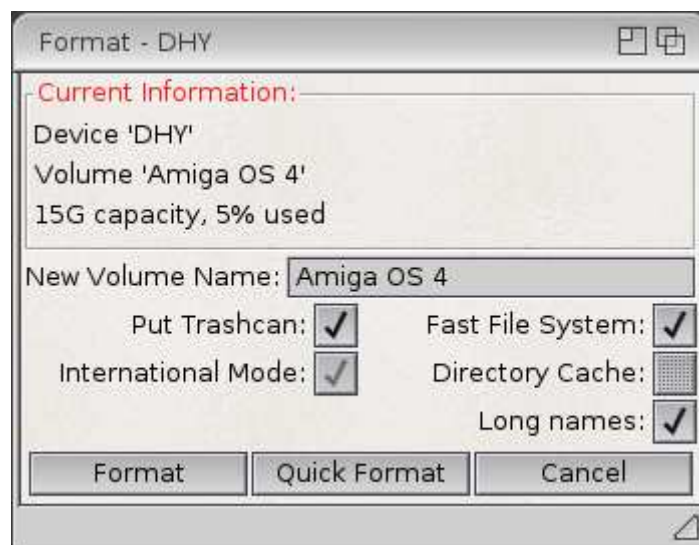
Format - DHY

Current Information:
Device 'DHY'
Volume 'Amiga OS 4'
15G capacity, 5% used

New Volume Name: Amiga OS 4

Put Trashcan: ✓
Fast File System: ✓
International Mode: ✓
Directory Cache:
Long names: ✓

Format
Quick Format
Cancel